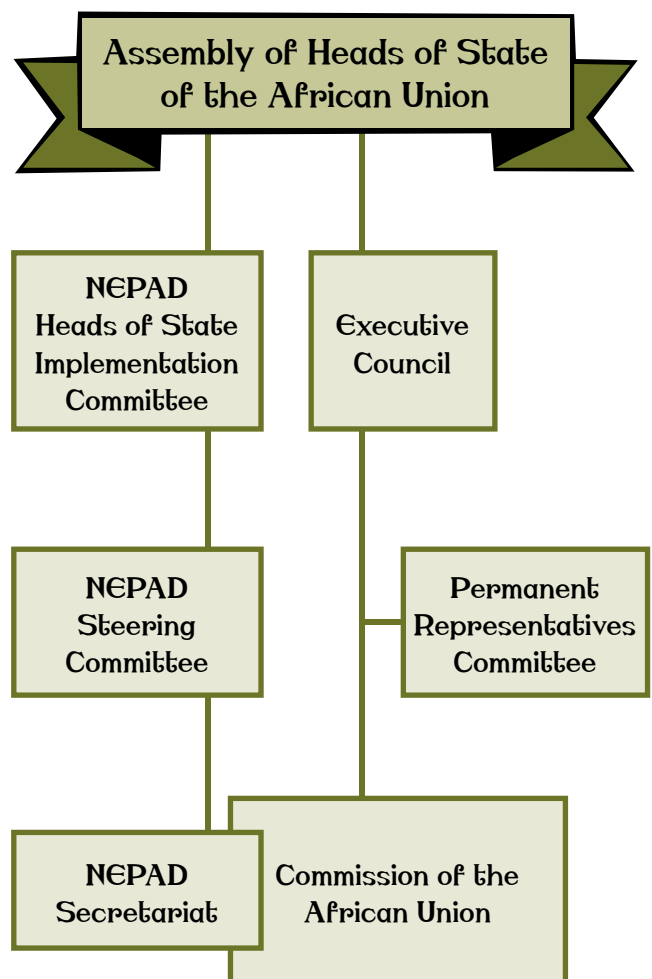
Assembly of Heads of State of the African Union

NEPAD Heads of State Implementation Committee

Executive Council

NEPAD Steering Committee

Permanent Representatives Committee

NEPAD Secretariat

Commission of the African Union